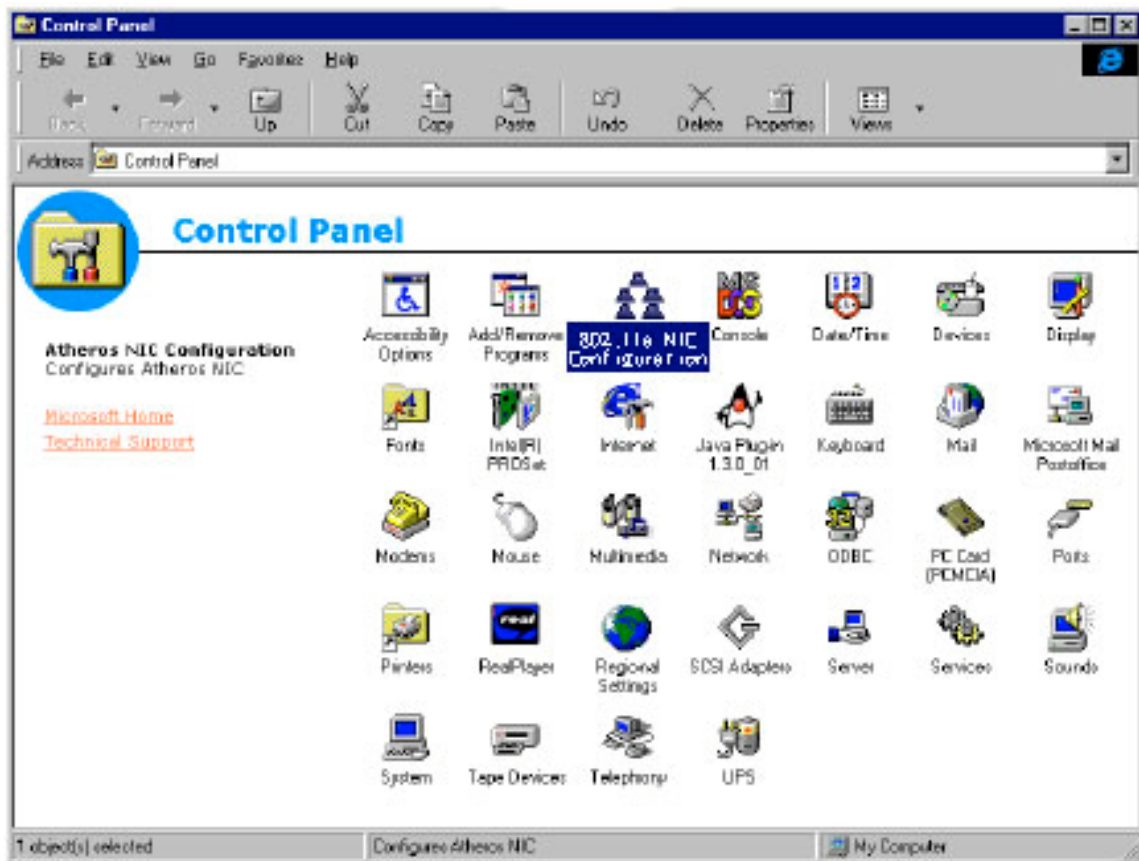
Control Panel

File Edit View Go Favorites Help

Back Forward Up Cut Copy Paste Undo Delete Properties Views

Address Control Panel

Control Panel

Atheros NIC Configuration
Configures Atheros NIC

Microsoft Home
Technical Support

Accessibility Options
Add/Remove Programs
802.11a NIC Configuration
Console
Date/Time
Devices
Display
Fonts
Intel(R) PROSet
Internet
Java Plugin 1.3.0_01
Keyboard
Mail
Microsoft Mail Postoffice
Modems
Mouse
Multimedia
Network
ODBC
PC Card (PCMCIA)
Ports
Printers
RealPlayer
Regional Settings
SCSI Adapters
Server
Services
Sounds
System
Tape Devices
Telephony
UPS

1 object(s) selected
Configures Atheros NIC
My Computer